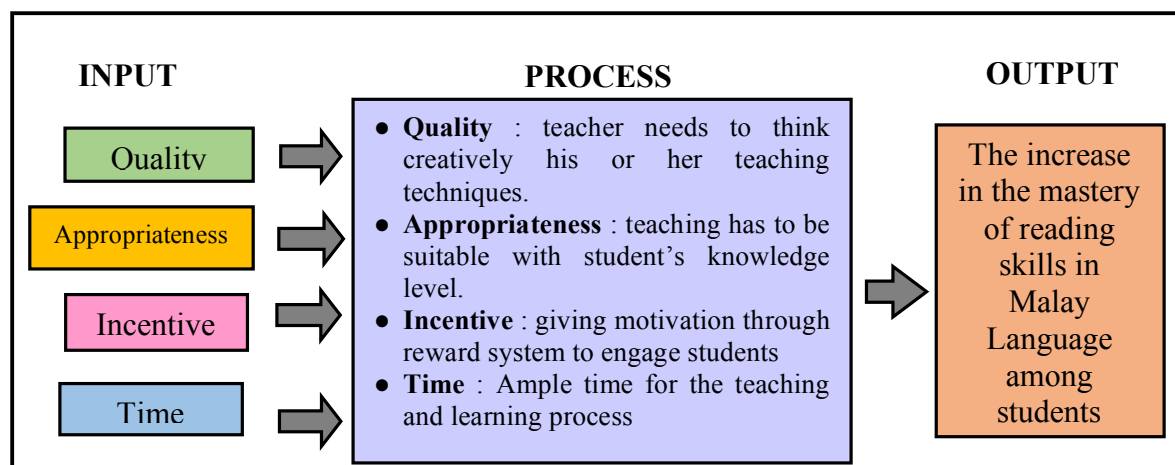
INPUT

Quality

Appropriateness

Incentive

Time

PROCESS

- **Quality** : teacher needs to think creatively his or her teaching techniques.
- **Appropriateness** : teaching has to be suitable with student's knowledge level.
- **Incentive** : giving motivation through reward system to engage students
- **Time** : Ample time for the teaching and learning process

OUTPUT

The increase in the mastery of reading skills in Malay Language among students